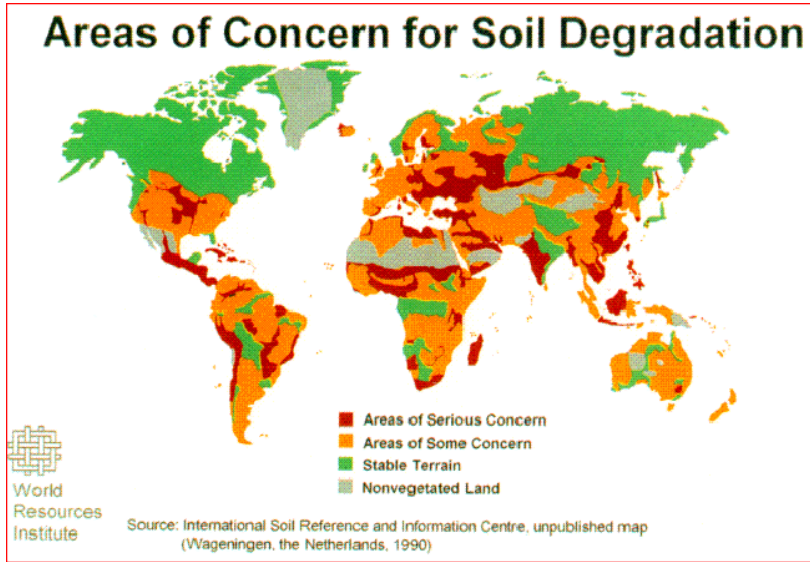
Areas of Concern for Soil Degradation

Areas of Serious Concern
Areas of Some Concern
Stable Terrain
Nonvegetated Land

World Resources Institute

Source: International Soil Reference and Information Centre, unpublished map (Wageningen, the Netherlands, 1990)